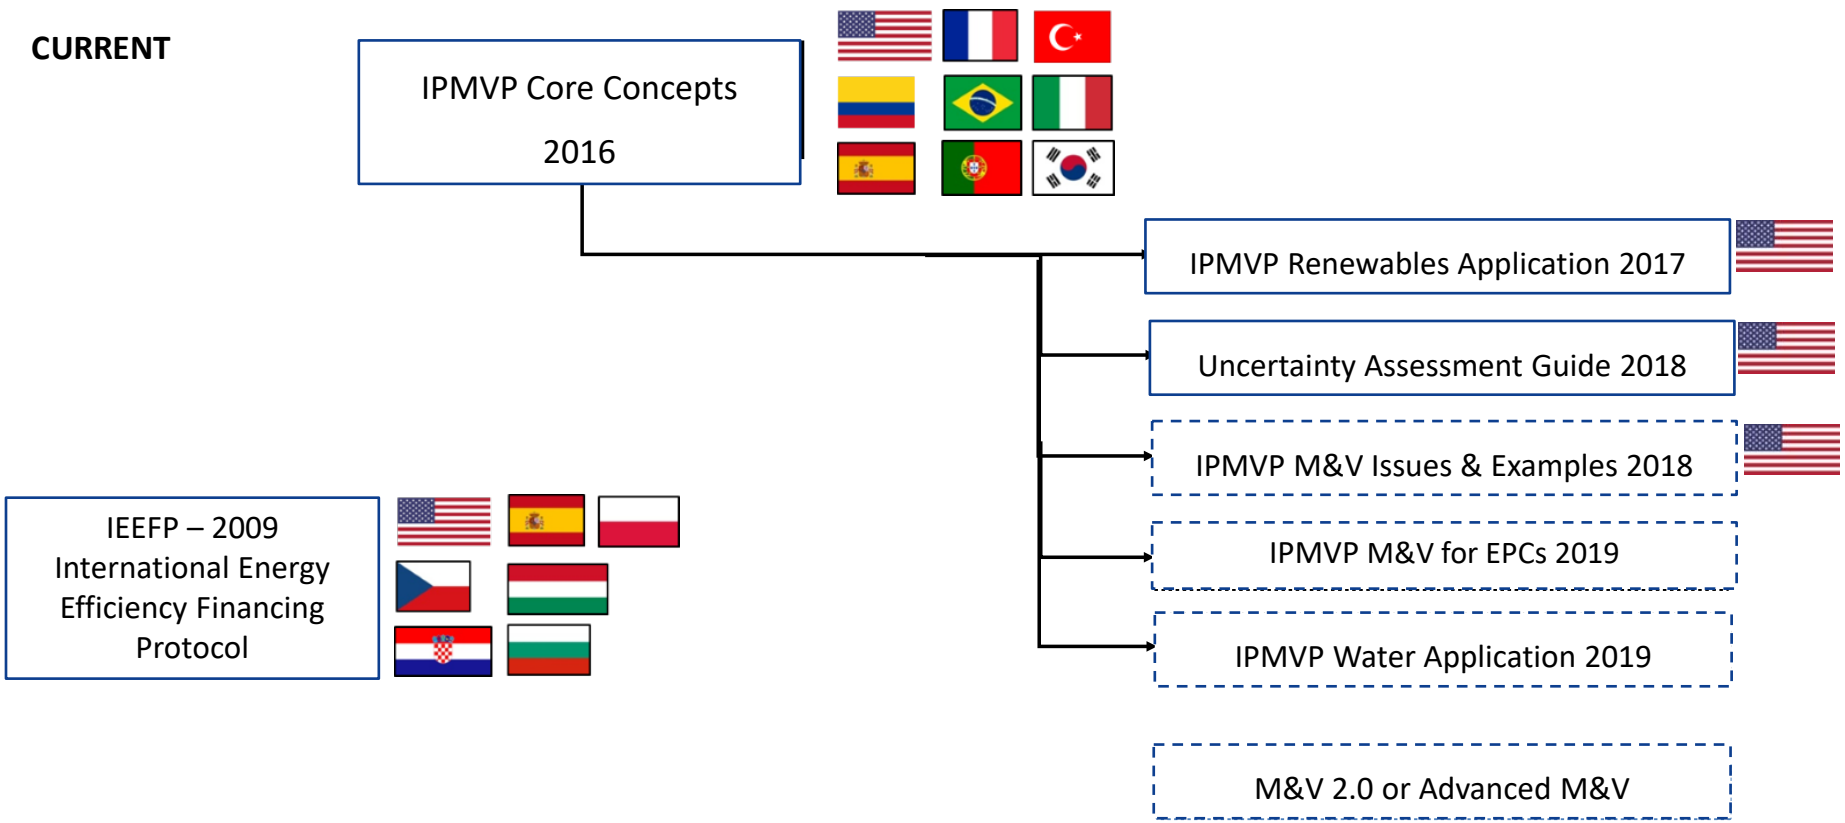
CURRENT

IPMVP Core Concepts

2016

IPMVP Renewables Application 2017

Uncertainty Assessment Guide 2018

IPMVP M&V Issues & Examples 2018

IPMVP M&V for EPCs 2019

IPMVP Water Application 2019

M&V 2.0 or Advanced M&V

IEEFP – 2009
International Energy
Efficiency Financing
Protocol